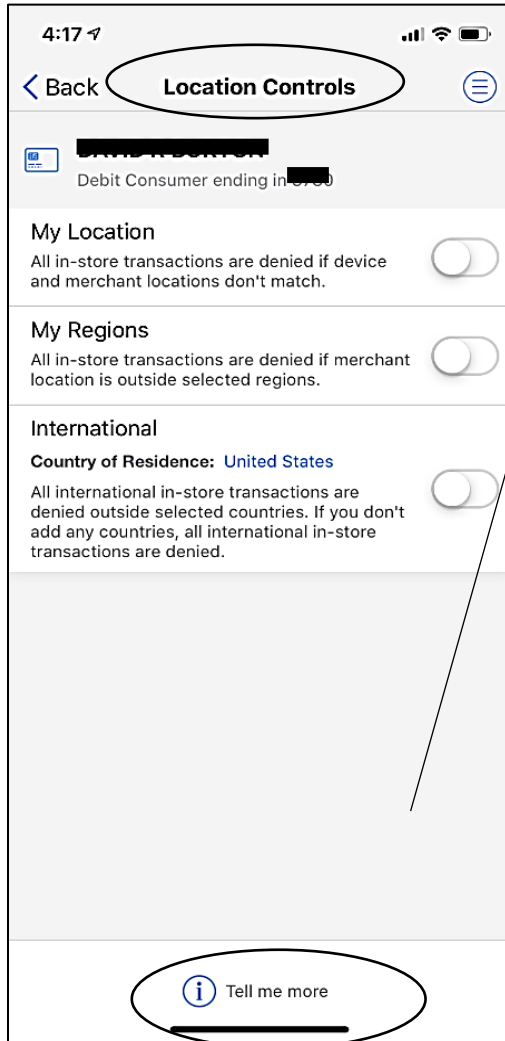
4:17

Back Location Controls

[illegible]

Debit Consumer ending in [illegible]

My Location

All in-store transactions are denied if device and merchant locations don't match.

My Regions

All in-store transactions are denied if merchant location is outside selected regions.

International

Country of Residence: United States

All international in-store transactions are denied outside selected countries. If you don't add any countries, all international in-store transactions are denied.

Tell me more